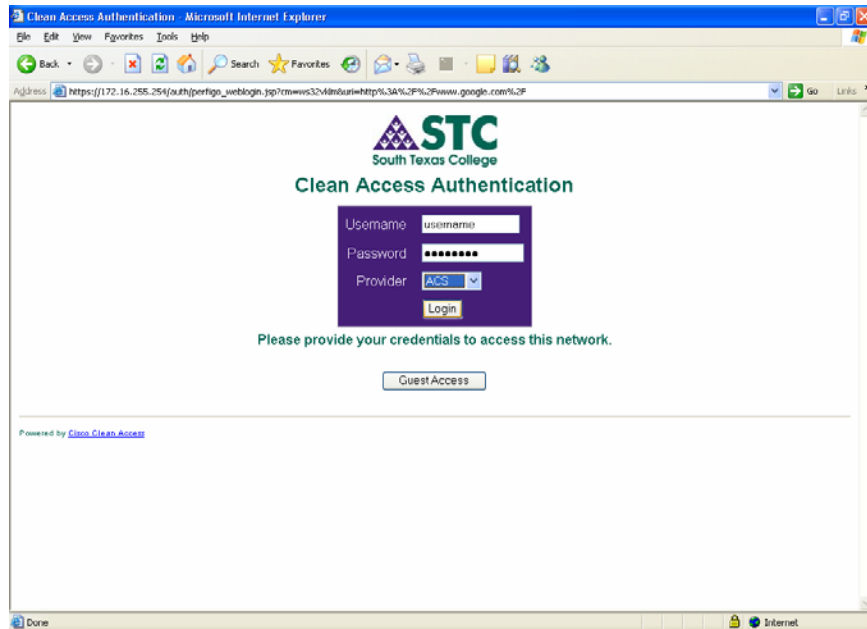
Clean Access Authentication - Microsoft Internet Explorer

File Edit View Favorites Tools Help

Back Search Favorites

Address https://172.16.255.254/auth/perfigo_weblogin.jsp?cm=ws32vklm&uri=http%3A%2F%2Fwww.google.com%2F Go Links

STC
South Texas College

Clean Access Authentication

Username username
Password ••••••••
Provider ACS
Login

Please provide your credentials to access this network.

Guest Access

Powered by Cisco Clean Access

Done Internet